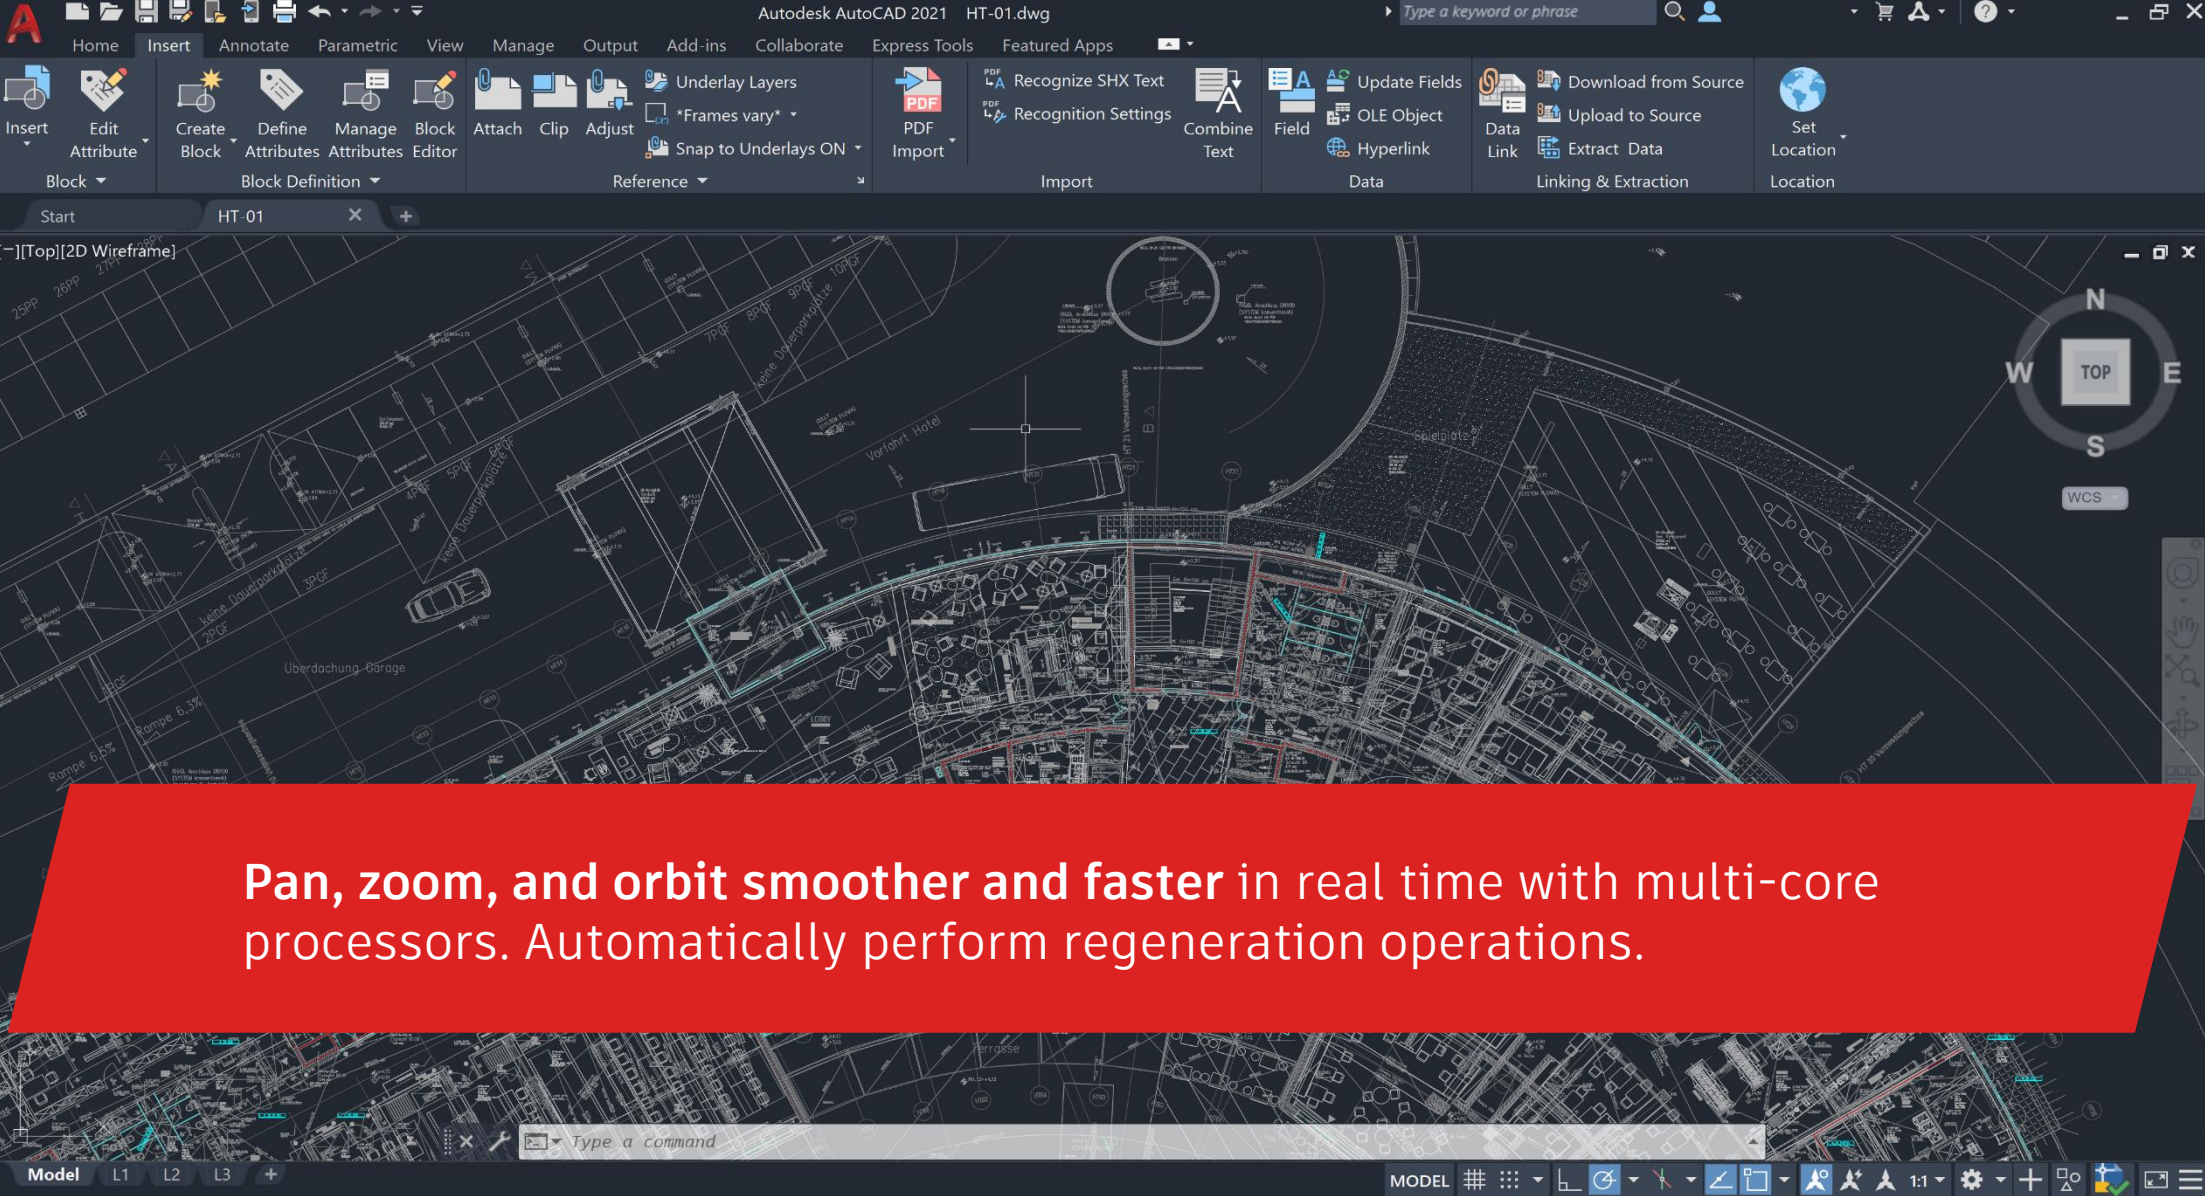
Autodesk AutoCAD 2021 HT-01.dwg

Type a keyword or phrase

Home Insert Annotate Parametric View Manage Output Add-ins Collaborate Express Tools Featured Apps

Insert Edit Attribute Block

Create Block Define Attributes Manage Attributes Block Editor Block Definition

Attach Clip Adjust Underlay Layers *Frames vary* Snap to Underlays ON Reference

PDF Import Recognize SHX Text Recognition Settings Combine Text Import

Field Update Fields OLE Object Hyperlink Data

Data Link Download from Source Upload to Source Extract Data Linking & Extraction

Set Location Location

Start HT-01

[-][Top][2D Wireframe]

N W TOP E S

WCS

Vorfahrt Hotel

Spielplatz

keine Dauerparkplätze

Überdachung Garage

Rampe 6,3%

Rampe 6,5%

Terrasse

Pan, zoom, and orbit smoother and faster in real time with multi-core processors. Automatically perform regeneration operations.

Type a command

Model L1 L2 L3

MODEL 1:1